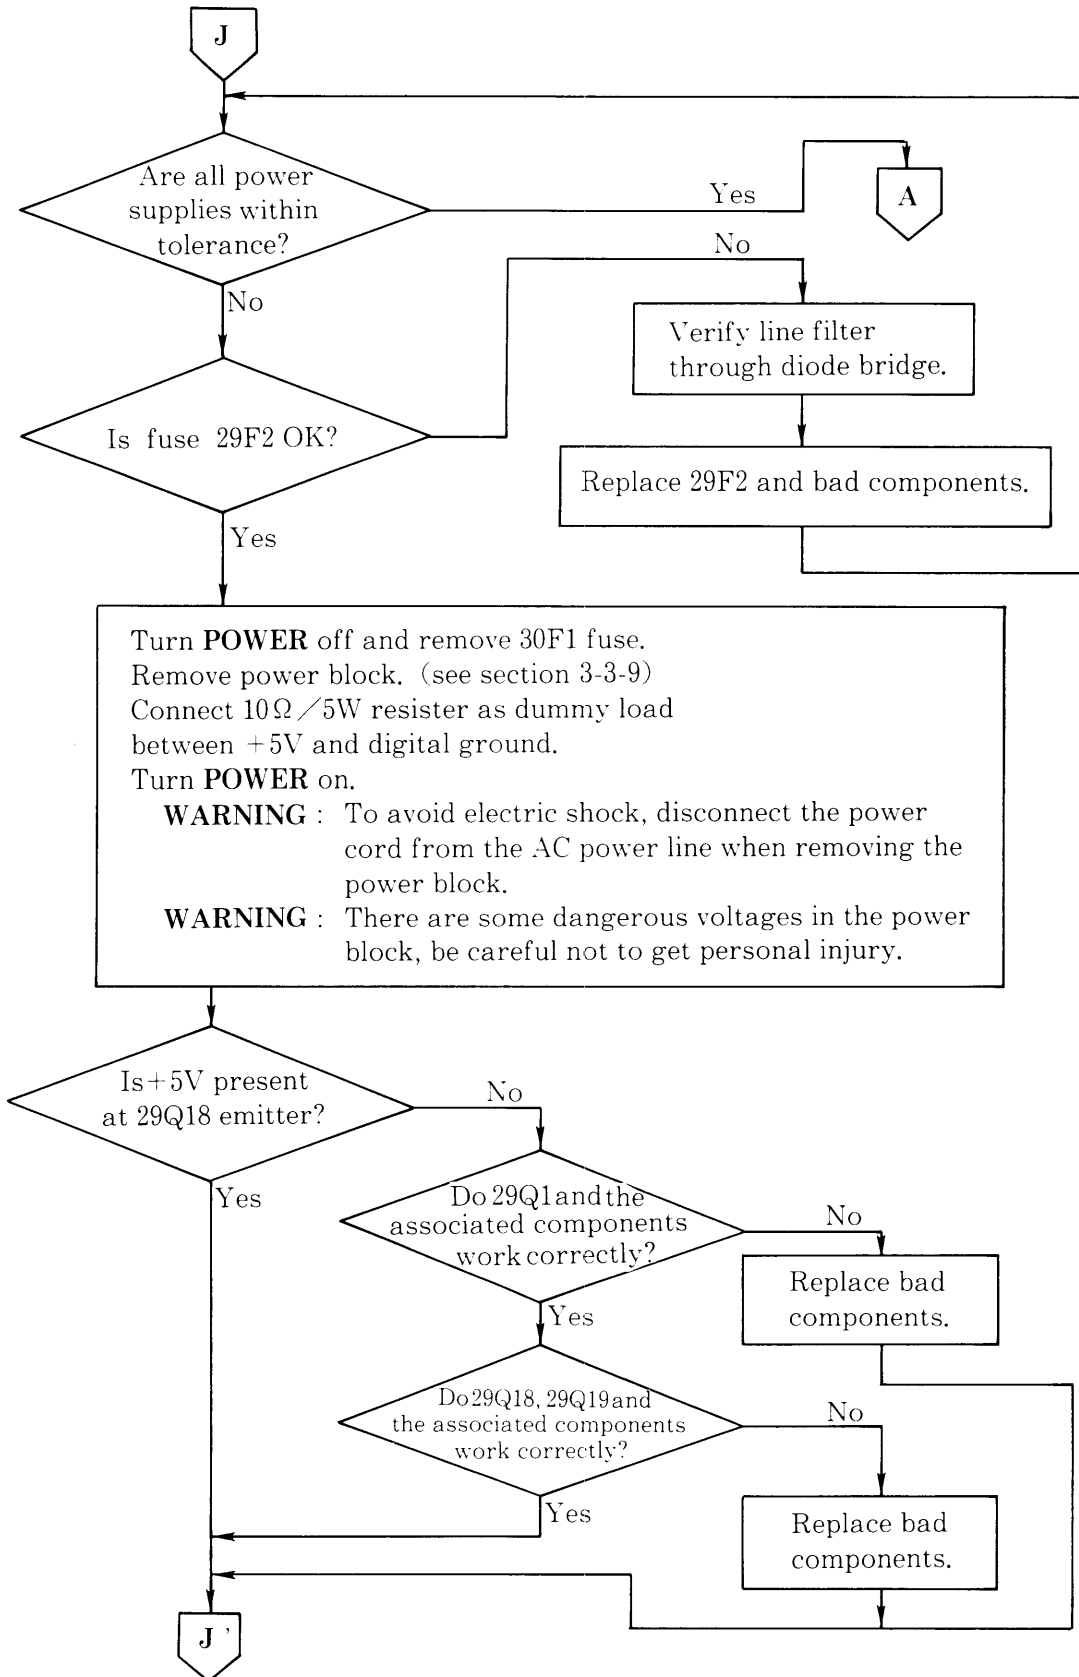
J

Are all power supplies within tolerance?

Yes

A

No

No

Verify line filter through diode bridge.

Is fuse 29F2 OK?

Replace 29F2 and bad components.

Yes

Turn **POWER** off and remove 30F1 fuse.
Remove power block. (see section 3-3-9)
Connect $10\Omega/5W$ resister as dummy load between $+5V$ and digital ground.
Turn **POWER** on.
**WARNING** : To avoid electric shock, disconnect the power cord from the AC power line when removing the power block.
**WARNING** : There are some dangerous voltages in the power block, be careful not to get personal injury.

Is $+5V$ present at 29Q18 emitter?

No

Yes

Do 29Q1 and the associated components work correctly?

No

Replace bad components.

Yes

Do 29Q18, 29Q19 and the associated components work correctly?

No

Yes

Replace bad components.

J'